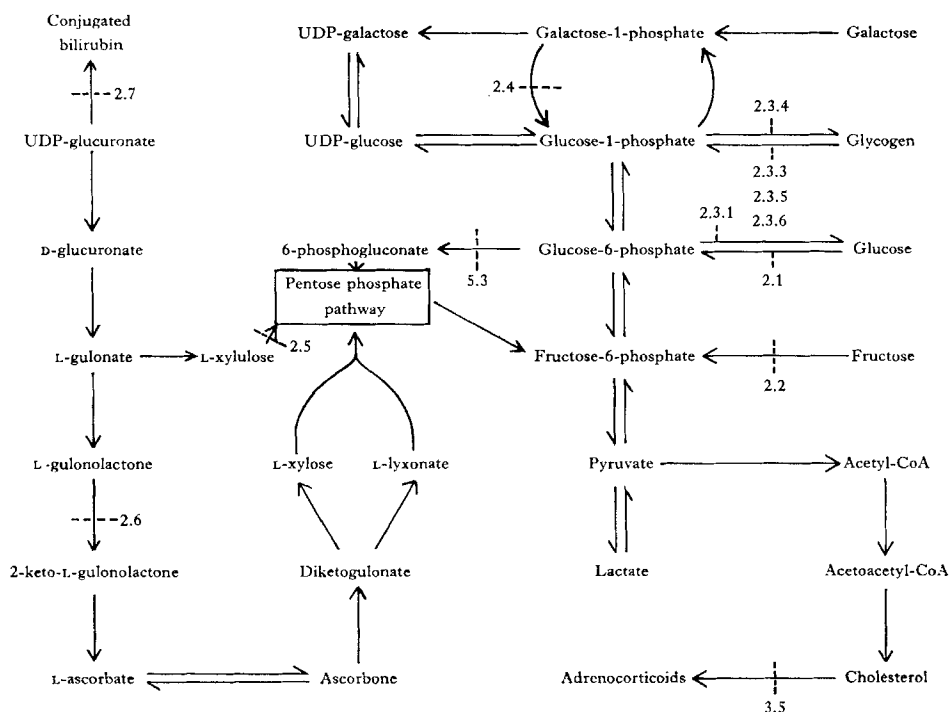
Conjugated bilirubin

2.7

UDP-glucuronate

D-glucuronate

L-gulonate

L-xylulose

2.5

L-gulonolactone

2.6

2-keto-L-gulonolactone

L-ascorbate

Ascorbone

Diketogulonate

L-xylose

L-lyxonate

Pentose phosphate pathway

6-phosphogluconate

5.3

UDP-galactose

UDP-glucose

Galactose-1-phosphate

2.4

Galactose

Glucose-1-phosphate

2.3.4

Glycogen

2.3.3

2.3.5

2.3.1

2.3.6

Glucose-6-phosphate

Glucose

2.1

Fructose-6-phosphate

Fructose

2.2

Pyruvate

Acetyl-CoA

Lactate

Acetoacetyl-CoA

Adrenocorticoids

Cholesterol

3.5